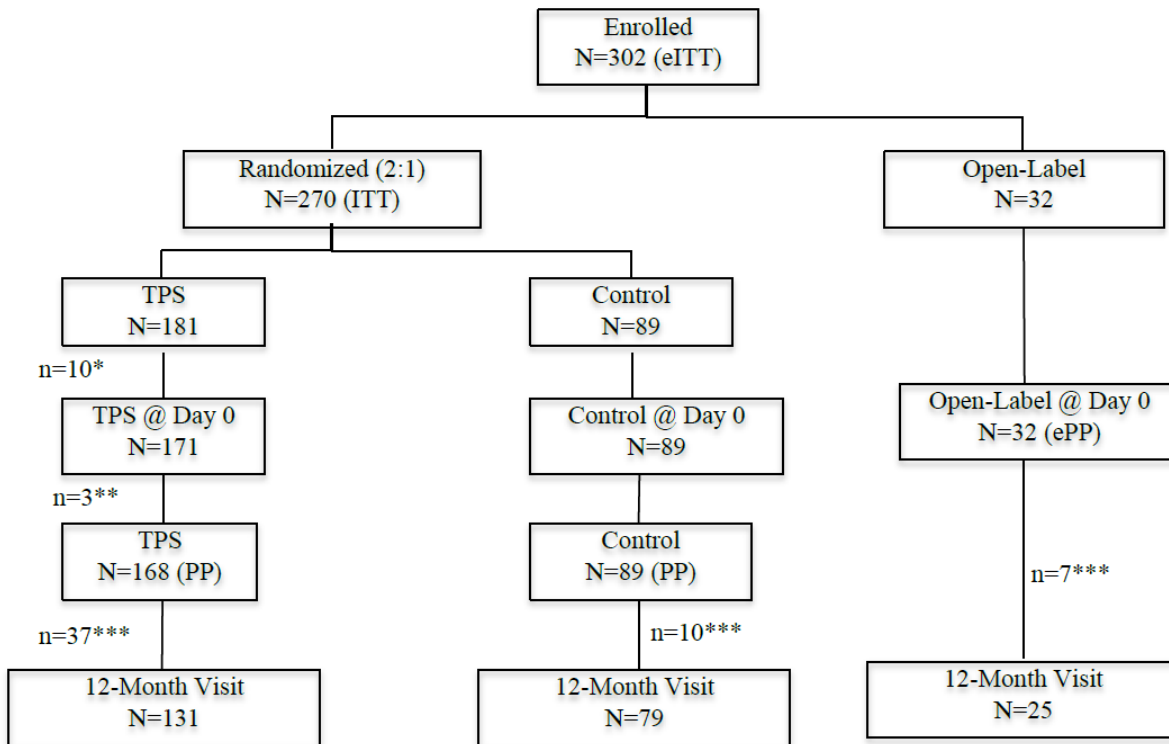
Enrolled
N=302 (eITT)

Randomized (2:1)
N=270 (ITT)

Open-Label
N=32

TPS
N=181

Control
N=89

n=10*

TPS @ Day 0
N=171

Control @ Day 0
N=89

Open-Label @ Day 0
N=32 (ePP)

n=3**

TPS
N=168 (PP)

Control
N=89 (PP)

n=7***

n=37***

n=10***

12-Month Visit
N=131

12-Month Visit
N=79

12-Month Visit
N=25